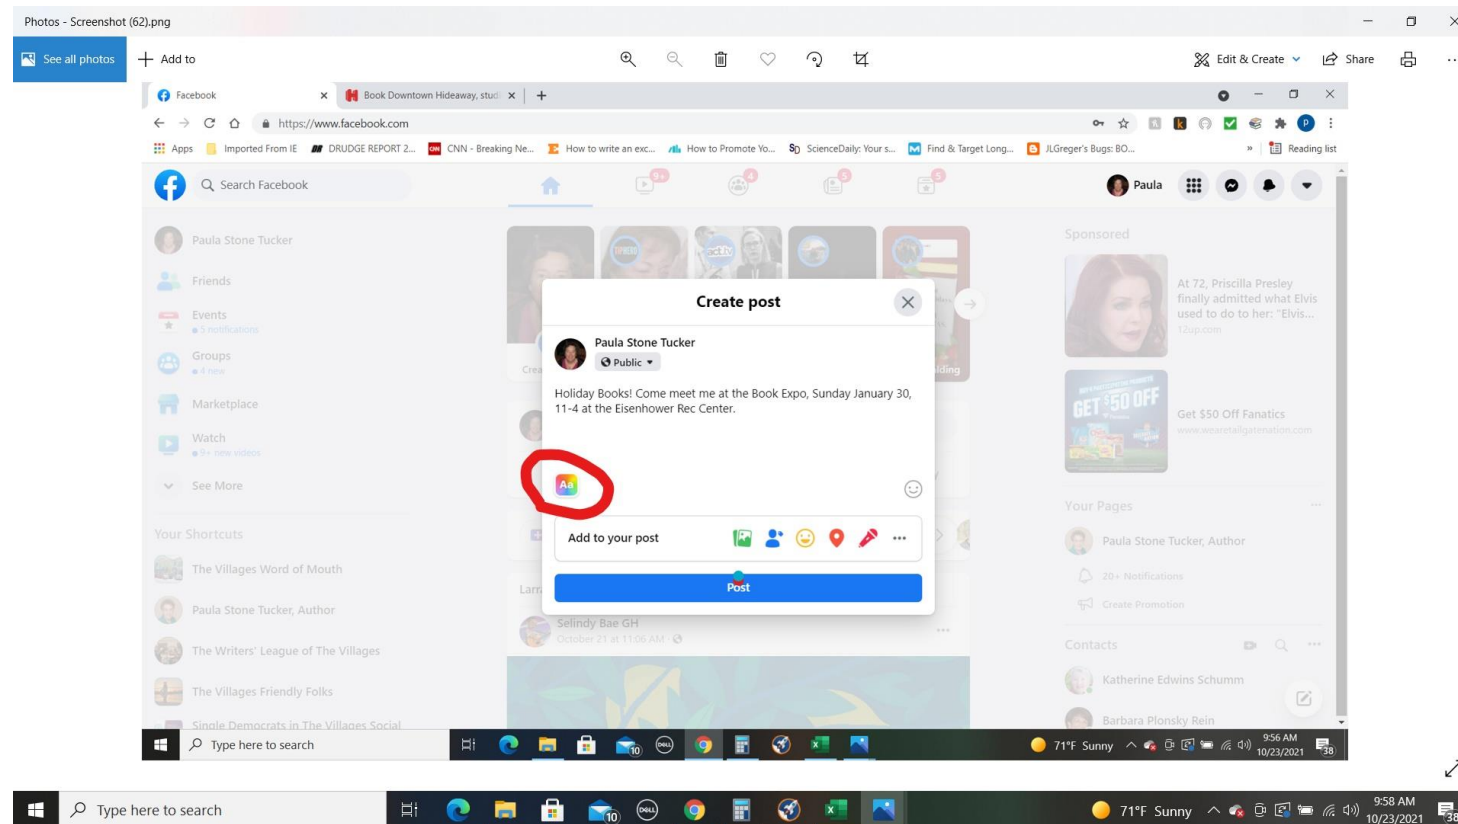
Photos - Screenshot (62).png

See all photos
Add to
Edit & Create
Share

Facebook
Book Downtown Hideaway, stud
https://www.facebook.com
Apps
Imported From IE
DRUDGE REPORT 2...
CNN - Breaking Ne...
How to write an exc...
How to Promote Yo...
ScienceDaily: Your s...
Find & Target Long...
JLGreger's Bugs: BO...
Reading list

Search Facebook
Paula

Paula Stone Tucker
Friends
Events
5 notifications
Groups
4 new
Marketplace
Watch
9+ new videos
See More

Your Shortcuts
The Villages Word of Mouth
Paula Stone Tucker, Author
The Writers' League of The Villages
The Villages Friendly Folks
Single Democrats in The Villages Social

Create post
Paula Stone Tucker
Public
Holiday Books! Come meet me at the Book Expo, Sunday January 30, 11-4 at the Eisenhower Rec Center.
Aa
Add to your post
Post

Selindy Bae GH
October 21 at 11:06 AM

Sponsored
At 72, Priscilla Presley finally admitted what Elvis used to do to her: "Elvis...
12up.com
GET $50 OFF
Get $50 Off Fanatics
www.wearetailgatenation.com

Your Pages
Paula Stone Tucker, Author
20+ Notifications
Create Promotion

Contacts
Katherine Edwins Schumm
Barbara Plonsky Rein

Type here to search
71°F Sunny
9:56 AM
10/23/2021
38

Type here to search
71°F Sunny
9:58 AM
10/23/2021
38